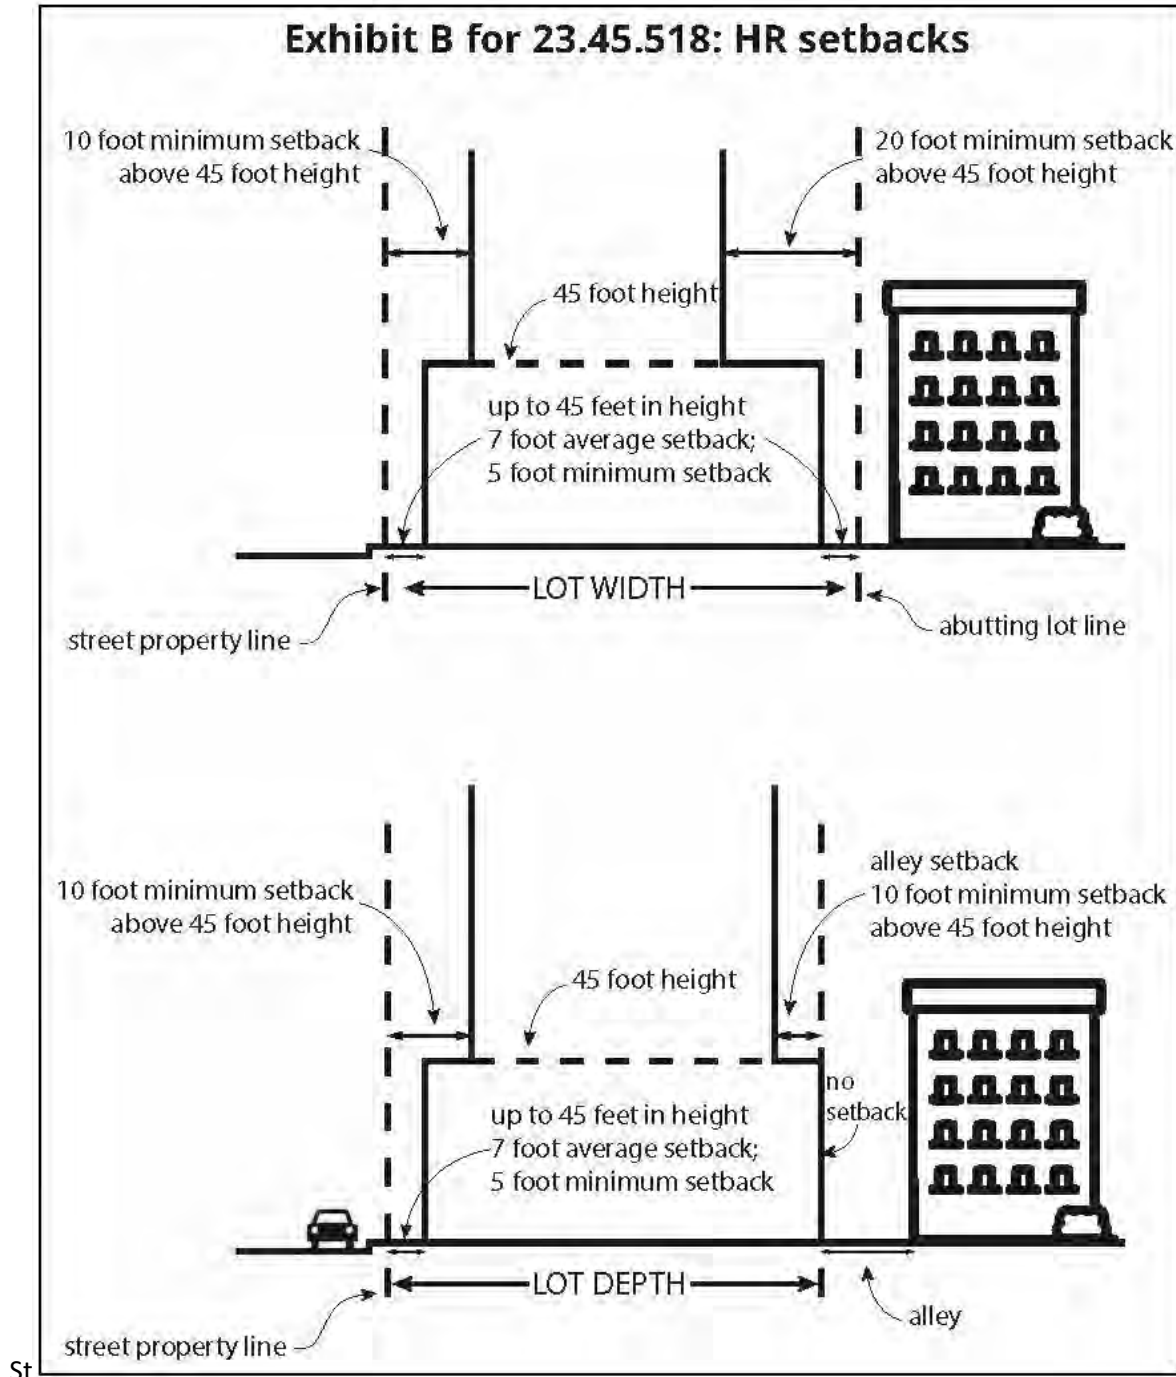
Exhibit B for 23.45.518: HR setbacks

10 foot minimum setback above 45 foot height

20 foot minimum setback above 45 foot height

45 foot height

up to 45 feet in height
7 foot average setback;
5 foot minimum setback

LOT WIDTH

street property line

abutting lot line

10 foot minimum setback above 45 foot height

alley setback
10 foot minimum setback above 45 foot height

45 foot height

no setback

up to 45 feet in height
7 foot average setback;
5 foot minimum setback

LOT DEPTH

street property line

alley

St